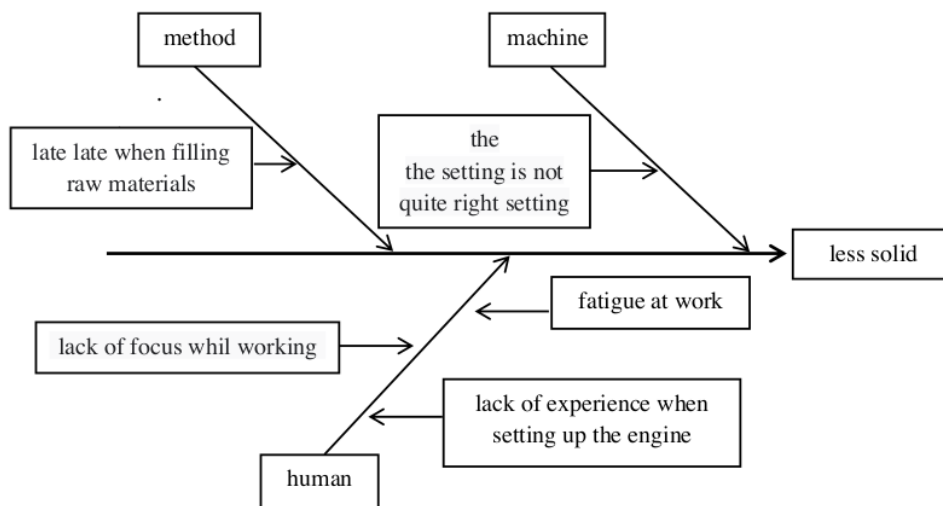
method

machine

late late when filling raw materials

the
the setting is not quite right setting

less solid

fatigue at work

lack of focus whil working

lack of experience when setting up the engine

human